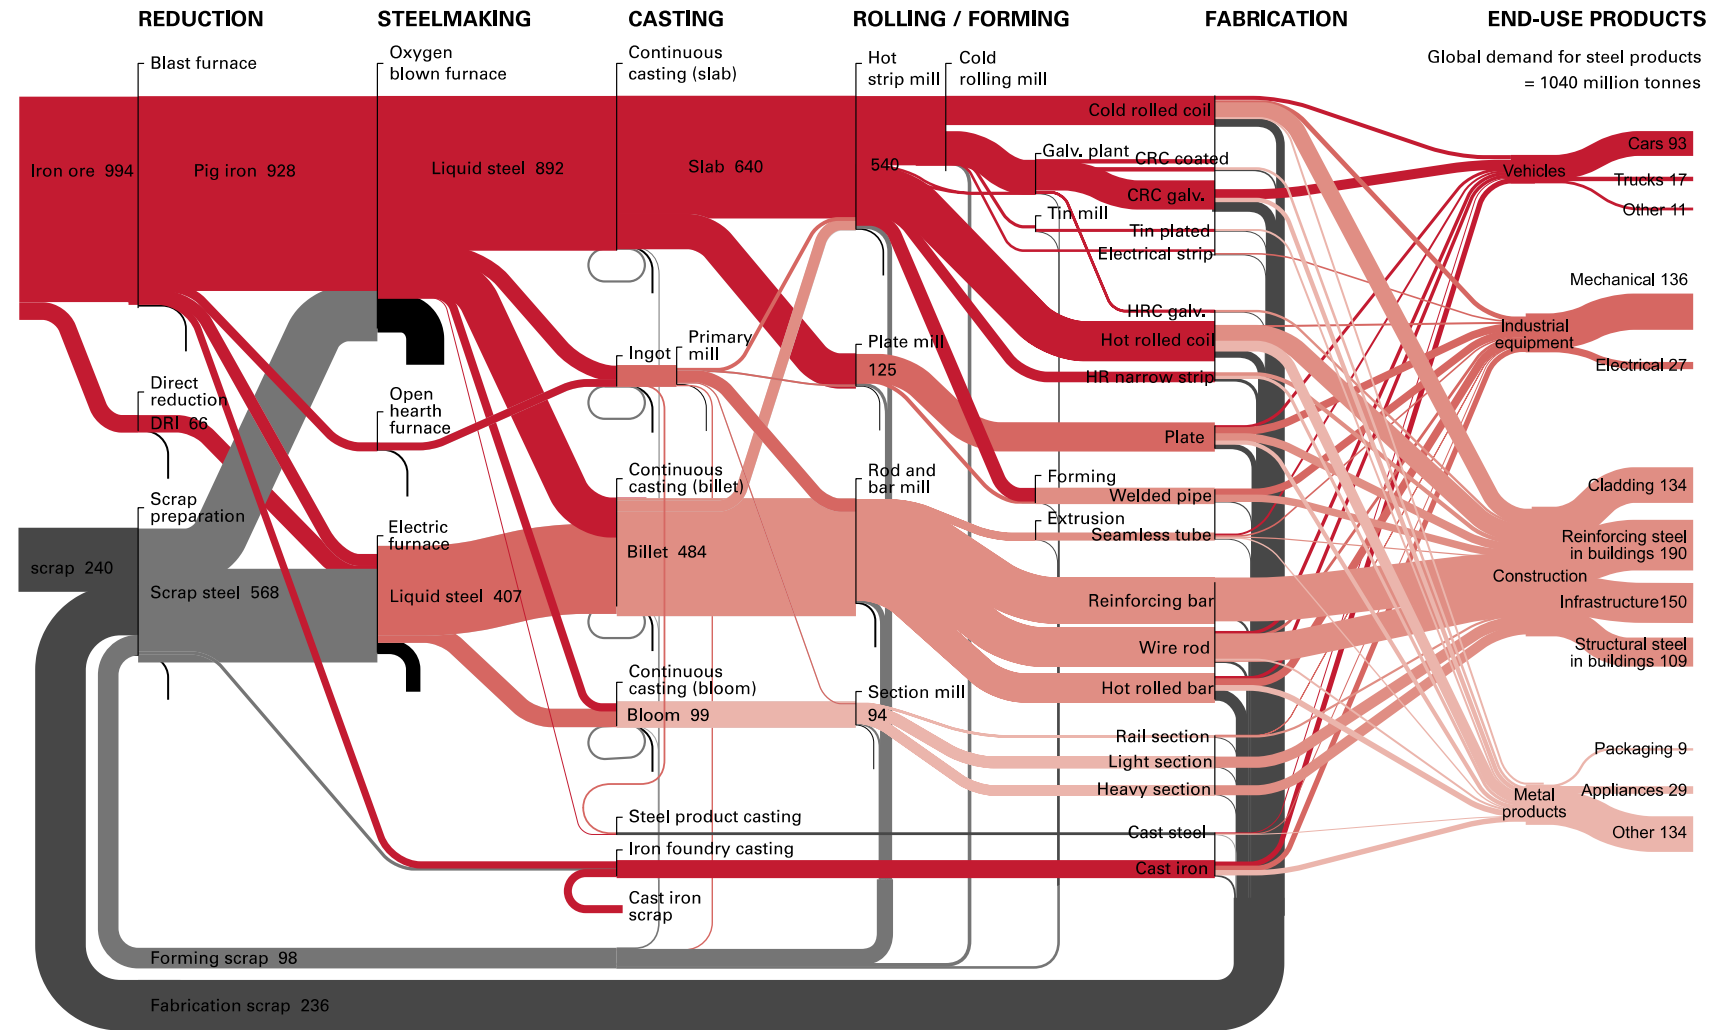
REDUCTION
STEELMAKING
CASTING
ROLLING / FORMING
FABRICATION
END-USE PRODUCTS

Global demand for steel products = 1040 million tonnes

Blast furnace
Iron ore 994
Pig iron 928
Direct reduction
DRI 66
Scrap preparation
scrap 240
Scrap steel 568

Oxygen blown furnace
Liquid steel 892
Open hearth furnace
Electric furnace
Liquid steel 407

Continuous casting (slab)
Slab 640
Ingot
Primary mill
Continuous casting (billet)
Billet 484
Continuous casting (bloom)
Bloom 99
Steel product casting
Iron foundry casting
Cast iron scrap

Hot strip mill
Cold rolling mill
540
Plate mill
125
Rod and bar mill
Section mill
94

Cold rolled coil
Galv. plant
CRC coated
CRC galv.
Tin mill
Tin plated
Electrical strip
HRC galv.
Hot rolled coil
HR narrow strip
Plate
Forming
Welded pipe
Extrusion
Seamless tube
Reinforcing bar
Wire rod
Hot rolled bar
Rail section
Light section
Heavy section
Cast steel
Cast iron

Vehicles
Cars 93
Trucks 17
Other 11
Mechanical 136
Industrial equipment
Electrical 27
Cladding 134
Reinforcing steel in buildings 190
Construction
Infrastructure150
Structural steel in buildings 109
Packaging 9
Metal products
Appliances 29
Other 134

Forming scrap 98
Fabrication scrap 236